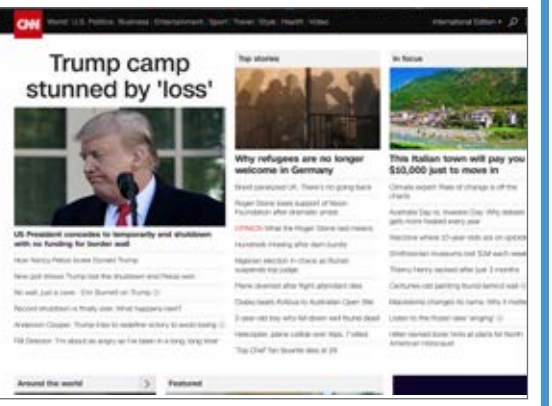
CNN World U.S. Politics Business Entertainment Sport Travel Style Health Video International Edition +

Trump camp stunned by 'loss'

US President concedes to temporarily end shutdown with no funding for border wall

How Nancy Pelosi broke Donald Trump

New poll shows Trump lost the shutdown and Pelosi won

No wall, just a cave - Erin Burnett on Trump

Record shutdown is finally over. What happens next?

Anderson Cooper: Trump tries to redefine victory to avoid losing

FBI Director: 'I'm about as angry as I've been in a long, long time'

Top stories

Why refugees are no longer welcome in Germany

Brexit paralyzed UK. There's no going back

Roger Stone loses support of Nixon Foundation after dramatic arrest

OPINION What the Roger Stone raid means

Hundreds missing after dam bursts

Nigerian election in chaos as Buhari suspends top judge

Plane diverted after flight attendant dies

Osaka beats Kvitova to Australian Open title

2-year-old boy who fell down well found dead

Helicopter, plane collide over Alps, 7 killed

Top Chef fan favorite dies at 29

In focus

This Italian town will pay you $10,000 just to move in

Climate expert: Risks of change is off the charts

Australia Day vs. Invasion Day: Why debate gets more heated every year

Welcome where 10-year-olds are on upcoming

Smithsonian museums lost $3M each week

Thierry Henry sacked after just 3 months

Centuries-old painting found behind wall

Macedonia changes its name. Why it matters

Listen to the frozen lake 'singing'

Hitler-owned book hints at plans for North American Holocaust

Around the world

Featured